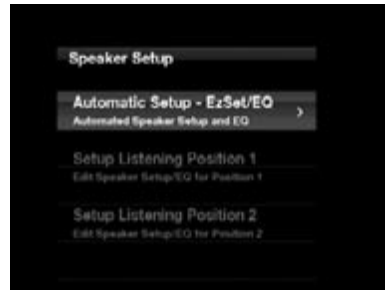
Speaker Setup

Automatic Setup - EzSet/EQ
Automated Speaker Setup and EQ

Setup Listening Position 1
Edit Speaker Setup/EQ for Position 1

Setup Listening Position 2
Edit Speaker Setup/EQ for Position 2